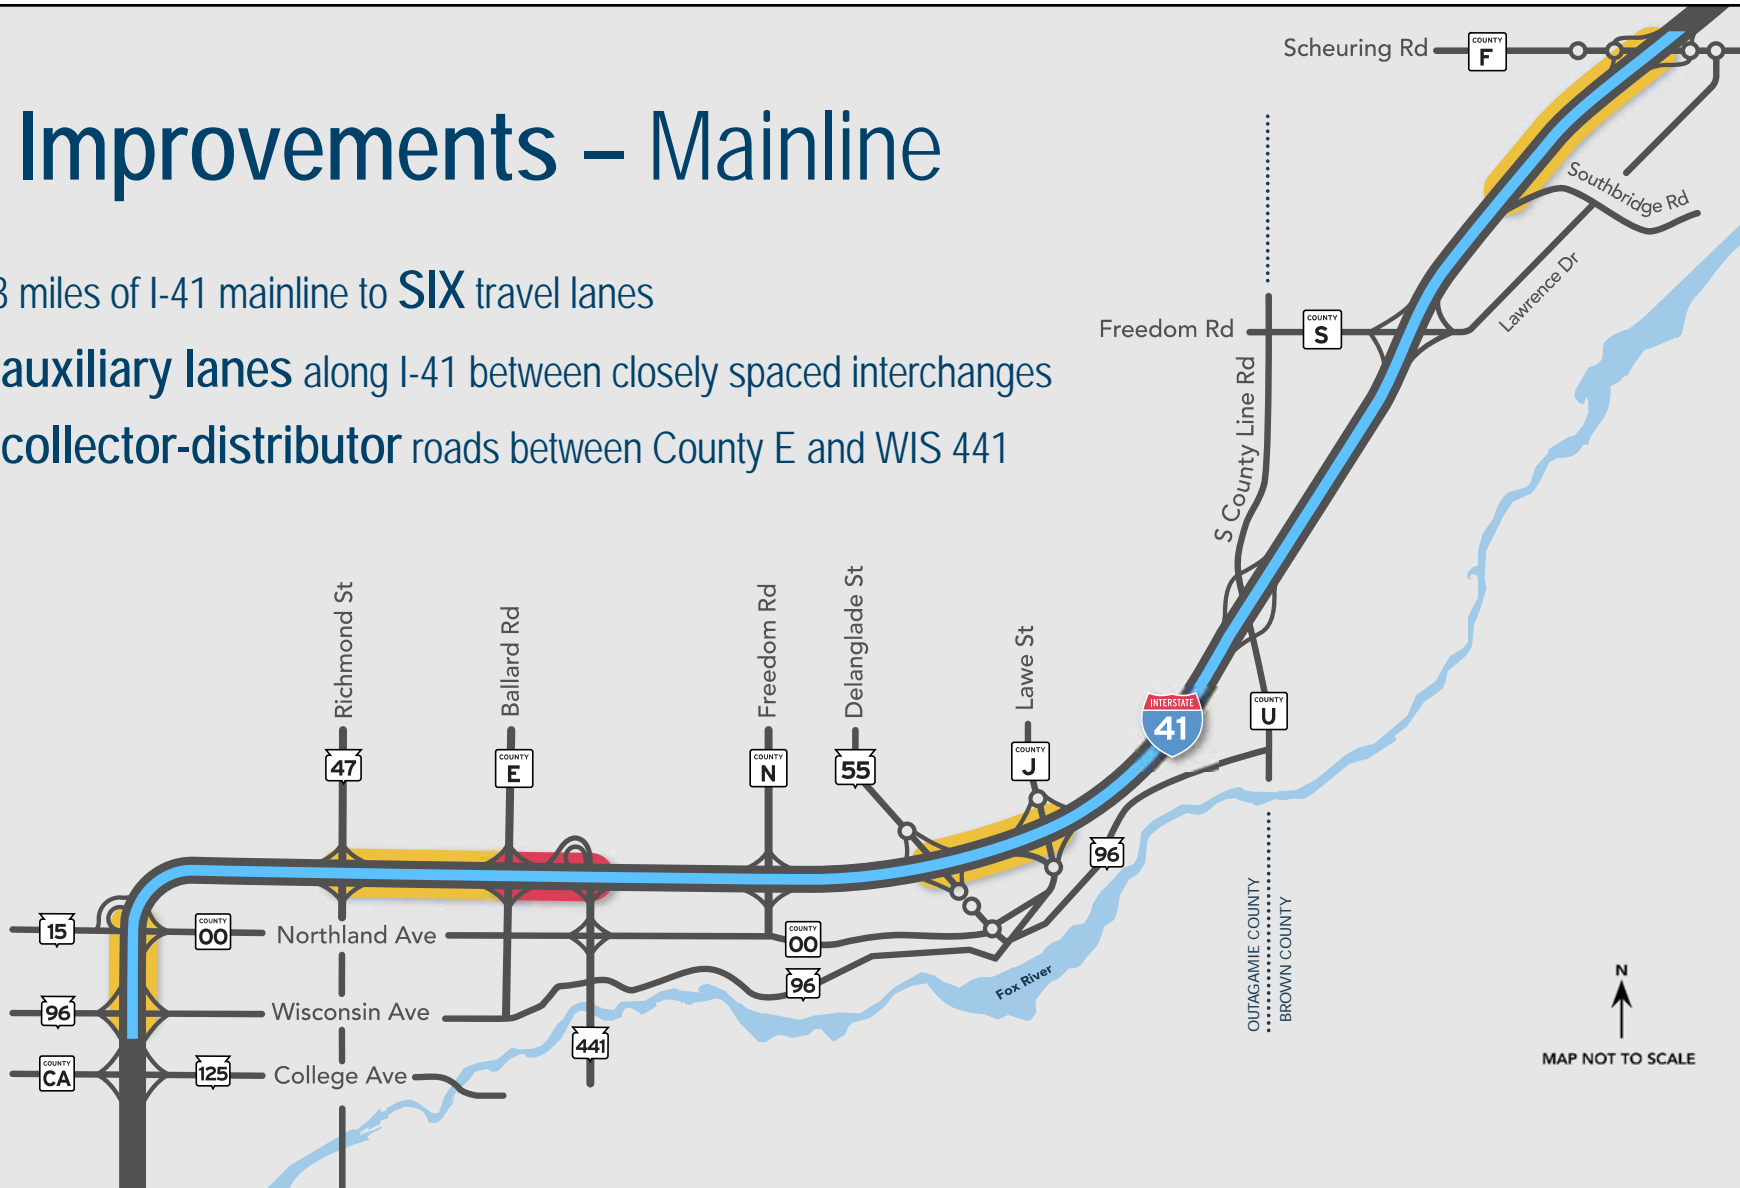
Improvements – Mainline

3 miles of I-41 mainline to SIX travel lanes

auxiliary lanes along I-41 between closely spaced interchanges

collector-distributor roads between County E and WIS 441

Scheuring Rd
COUNTY F
Southbridge Rd
Lawrence Dr
Freedom Rd
COUNTY S
S County Line Rd
INTERSTATE 41
COUNTY U
Richmond St
Ballard Rd
Freedom Rd
Delanglade St
Lawe St
47
COUNTY E
COUNTY N
55
COUNTY J
96
15
COUNTY OO
Northland Ave
COUNTY OO
96
Wisconsin Ave
96
COUNTY CA
125
College Ave
441
Fox River
OUTAGAMIE COUNTY
BROWN COUNTY
N
MAP NOT TO SCALE